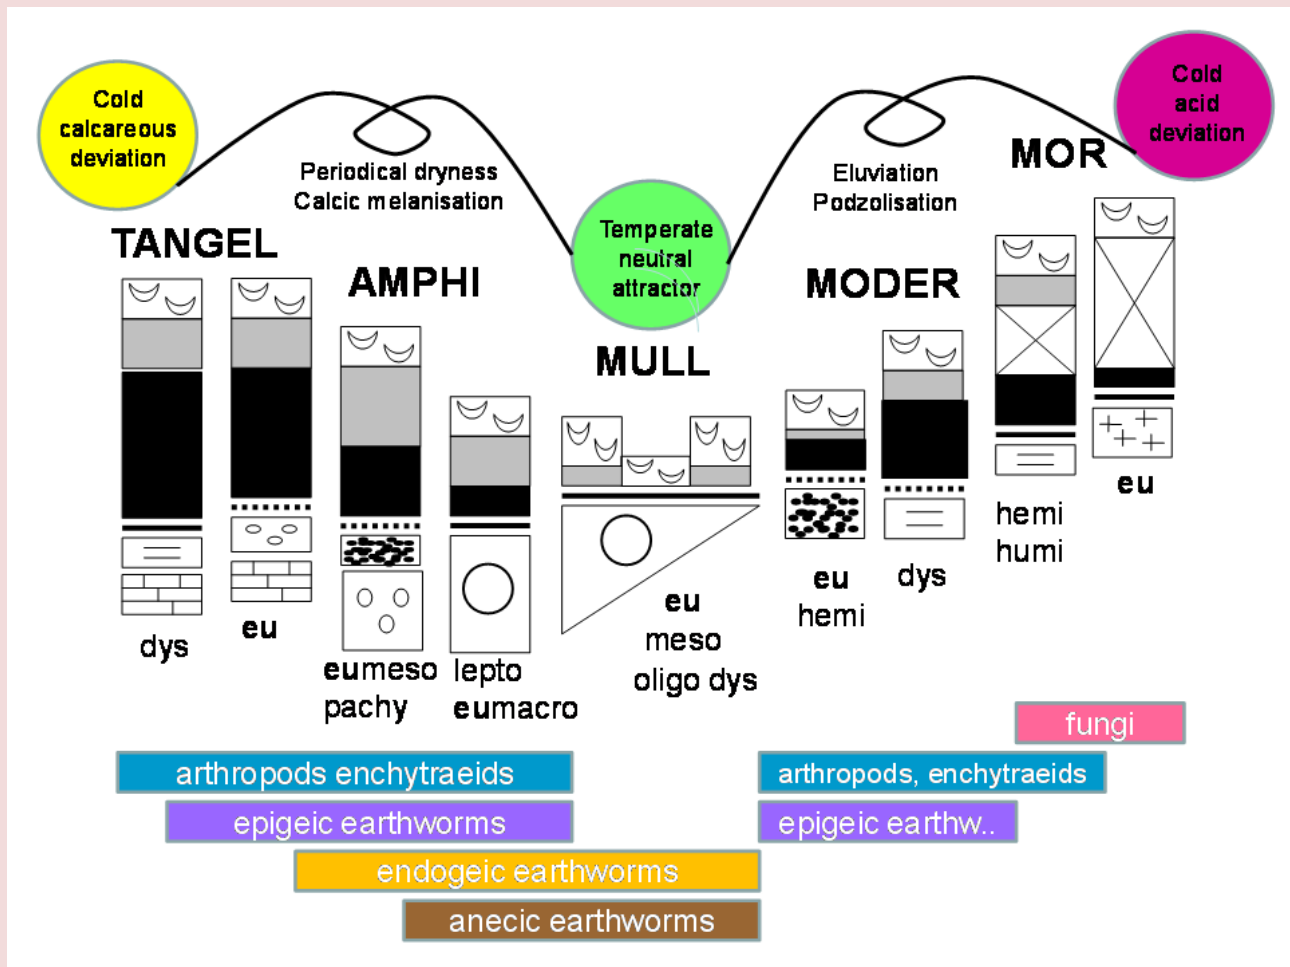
Cold calcareous deviation

Periodical dryness
Calcic melanisation

Temperate neutral attractor

Eluviation
Podzolisation

Cold acid deviation

MOR

TANGEL

AMPHI

MULL

MODER

dys

eu

eumeso pachy

lepto eumacro

eu meso oligo dys

eu hemi

dys

hemi humi

eu

fungi

arthropods enchytraeids

arthropods, enchytraeids

epigeic earthworms

epigeic earthw..

endogeic earthworms

anecic earthworms